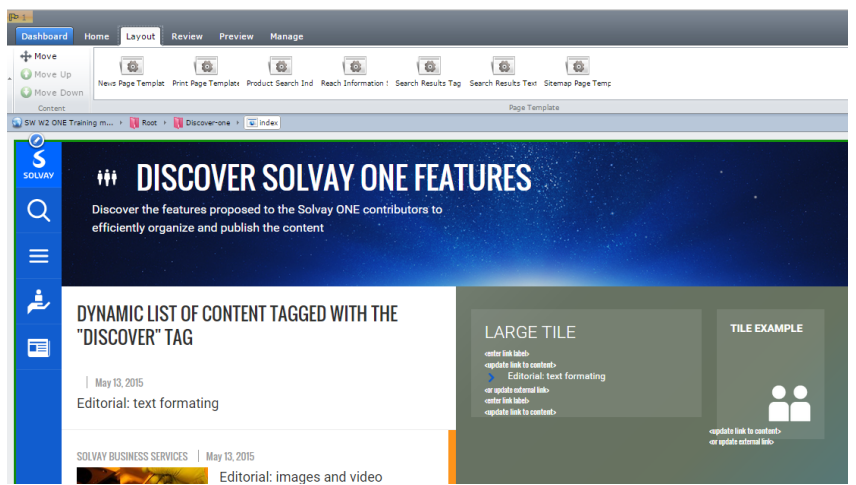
Dashboard Home Layout Review Preview Manage

Move
Move Up
Move Down
Content

News Page Templat Print Page Templat Product Search Ind Reach Information Search Results Tag Search Results Text Sitemap Page Temp
Page Template

SW W2 ONE Training m... › Root › Discover-one › index

SOLVAY

DISCOVER SOLVAY ONE FEATURES

Discover the features proposed to the Solvay ONE contributors to efficiently organize and publish the content

DYNAMIC LIST OF CONTENT TAGGED WITH THE "DISCOVER" TAG

| May 13, 2015
Editorial: text formating

SOLVAY BUSINESS SERVICES | May 13, 2015
Editorial: images and video

LARGE TILE
<enter link label>
<update link to content>
Editorial: text formating
<or update external link>
<enter link label>
<update link to content>

TILE EXAMPLE

<update link to content>
<or update external link>